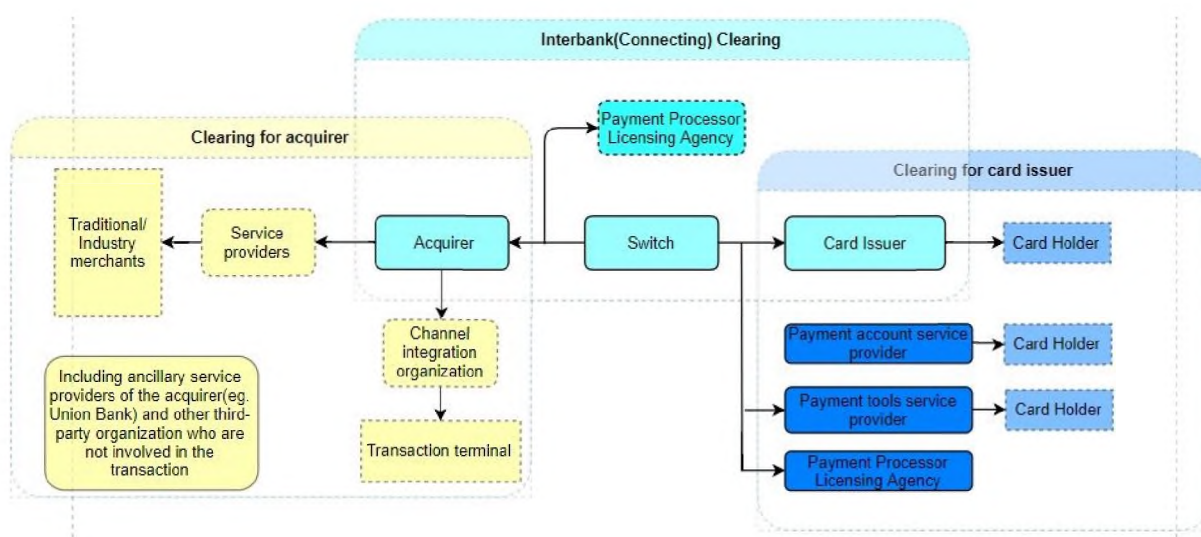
Interbank(Connecting) Clearing

Payment Processor Licensing Agency

Clearing for acquirer

Clearing for card issuer

Traditional/ Industry merchants

Service providers

Acquirer

Switch

Card Issuer

Card Holder

Channel integration organization

Transaction terminal

Including ancillary service providers of the acquirer(eg. Union Bank) and other third-party organization who are not involved in the transaction

Payment account service provider

Card Holder

Payment tools service provider

Card Holder

Payment Processor Licensing Agency